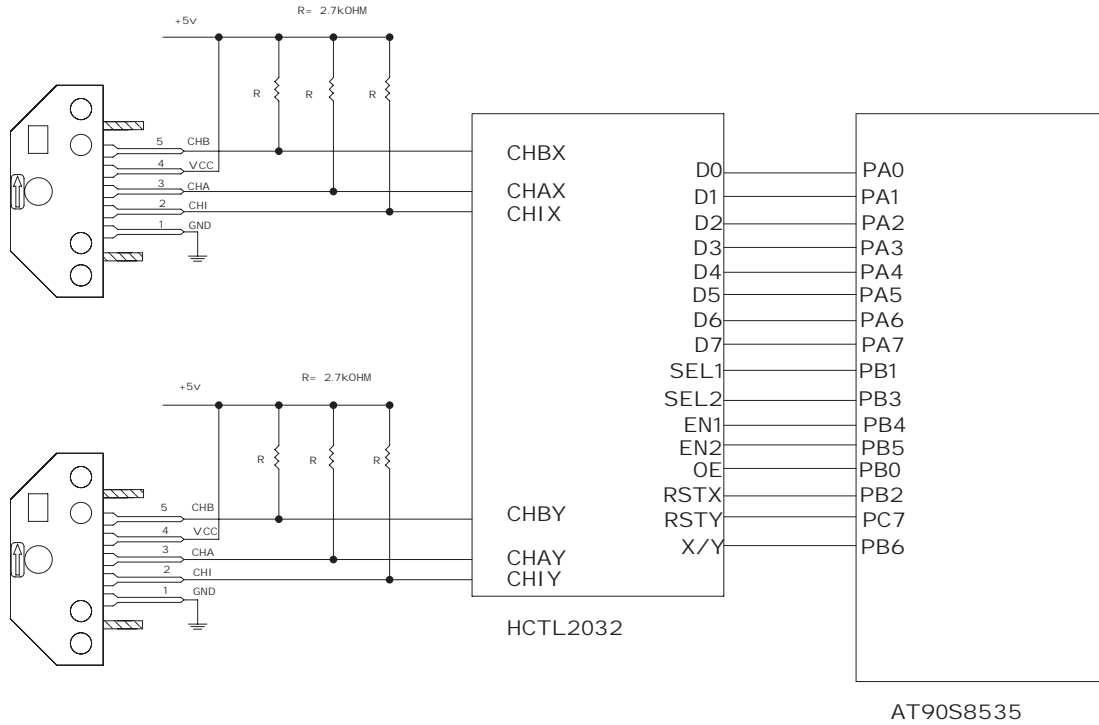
+5v
R= 2.7kOHM
R R R
5 CHB
4 VCC
3 CHA
2 CHI
1 GND

CHBX
CHAX
CHIX

D0 PA0
D1 PA1
D2 PA2
D3 PA3
D4 PA4
D5 PA5
D6 PA6
D7 PA7
SEL1 PB1
SEL2 PB3
EN1 PB4
EN2 PB5
OE PB0
RSTX PB2
RSTY PC7
X/Y PB6

+5v
R= 2.7kOHM
R R R
5 CHB
4 VCC
3 CHA
2 CHI
1 GND

CHBY
CHAY
CHIY

HCTL2032

AT90S8535